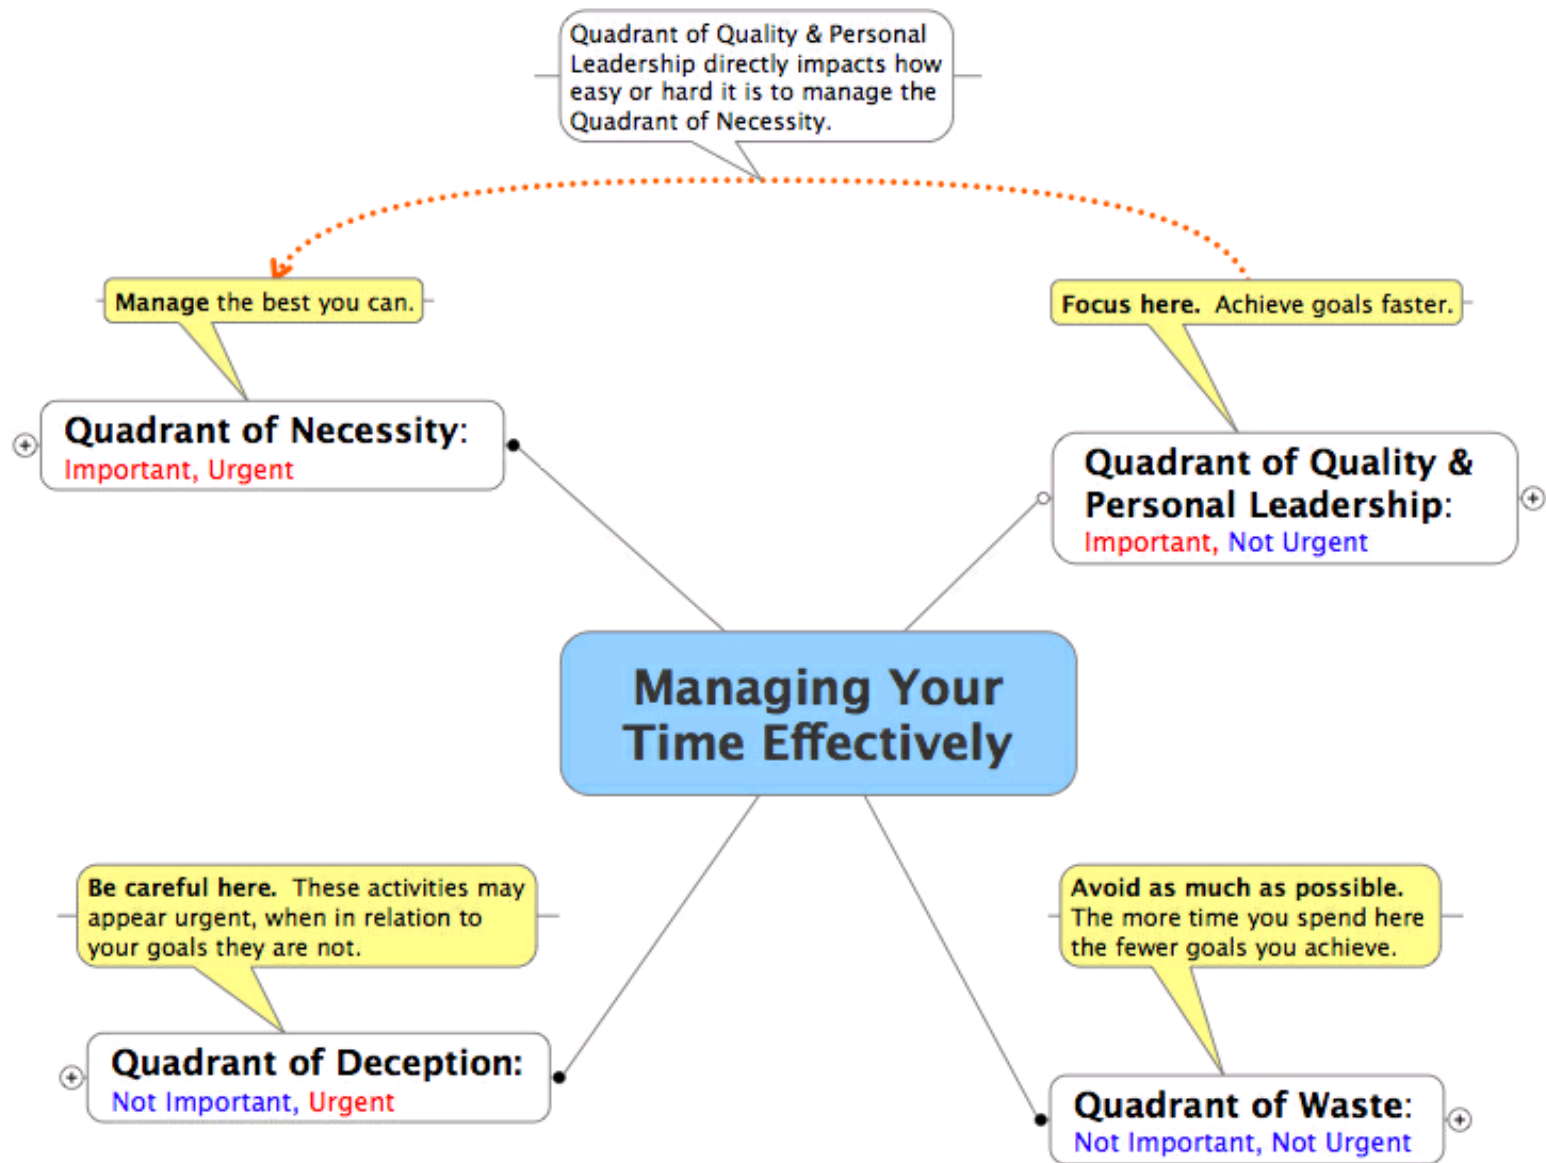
Quadrant of Quality & Personal Leadership directly impacts how easy or hard it is to manage the Quadrant of Necessity.

Manage the best you can.

Focus here. Achieve goals faster.

Quadrant of Necessity:
Important, Urgent

Quadrant of Quality & Personal Leadership:
Important, Not Urgent

Managing Your Time Effectively

Be careful here. These activities may appear urgent, when in relation to your goals they are not.

Avoid as much as possible. The more time you spend here the fewer goals you achieve.

Quadrant of Deception:
Not Important, Urgent

Quadrant of Waste:
Not Important, Not Urgent